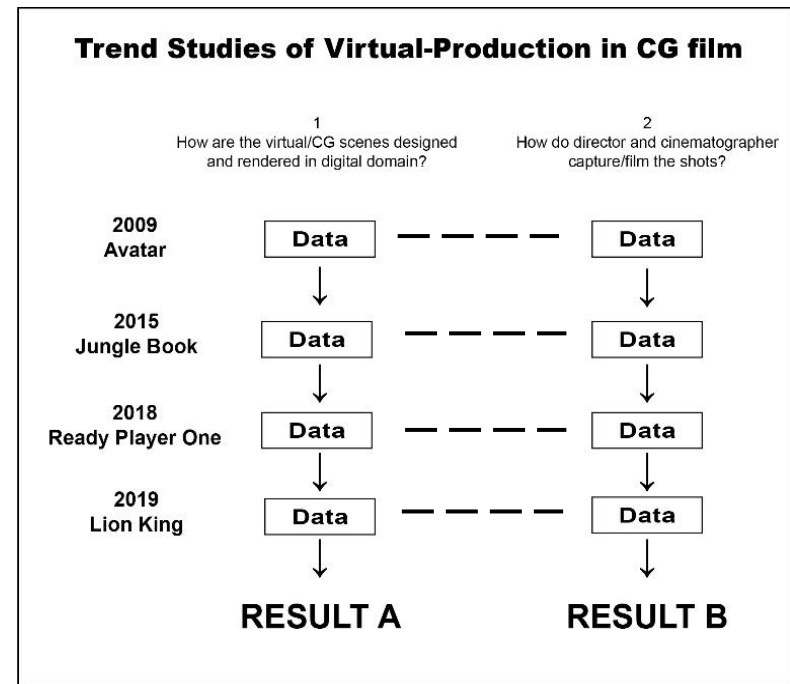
Trend Studies of Virtual-Production in CG film

1
How are the virtual/CG scenes designed and rendered in digital domain?

2
How do director and cinematographer capture/film the shots?

2009
Avatar

Data

Data

2015
Jungle Book

Data

Data

2018
Ready Player One

Data

Data

2019
Lion King

Data

Data

RESULT A

RESULT B